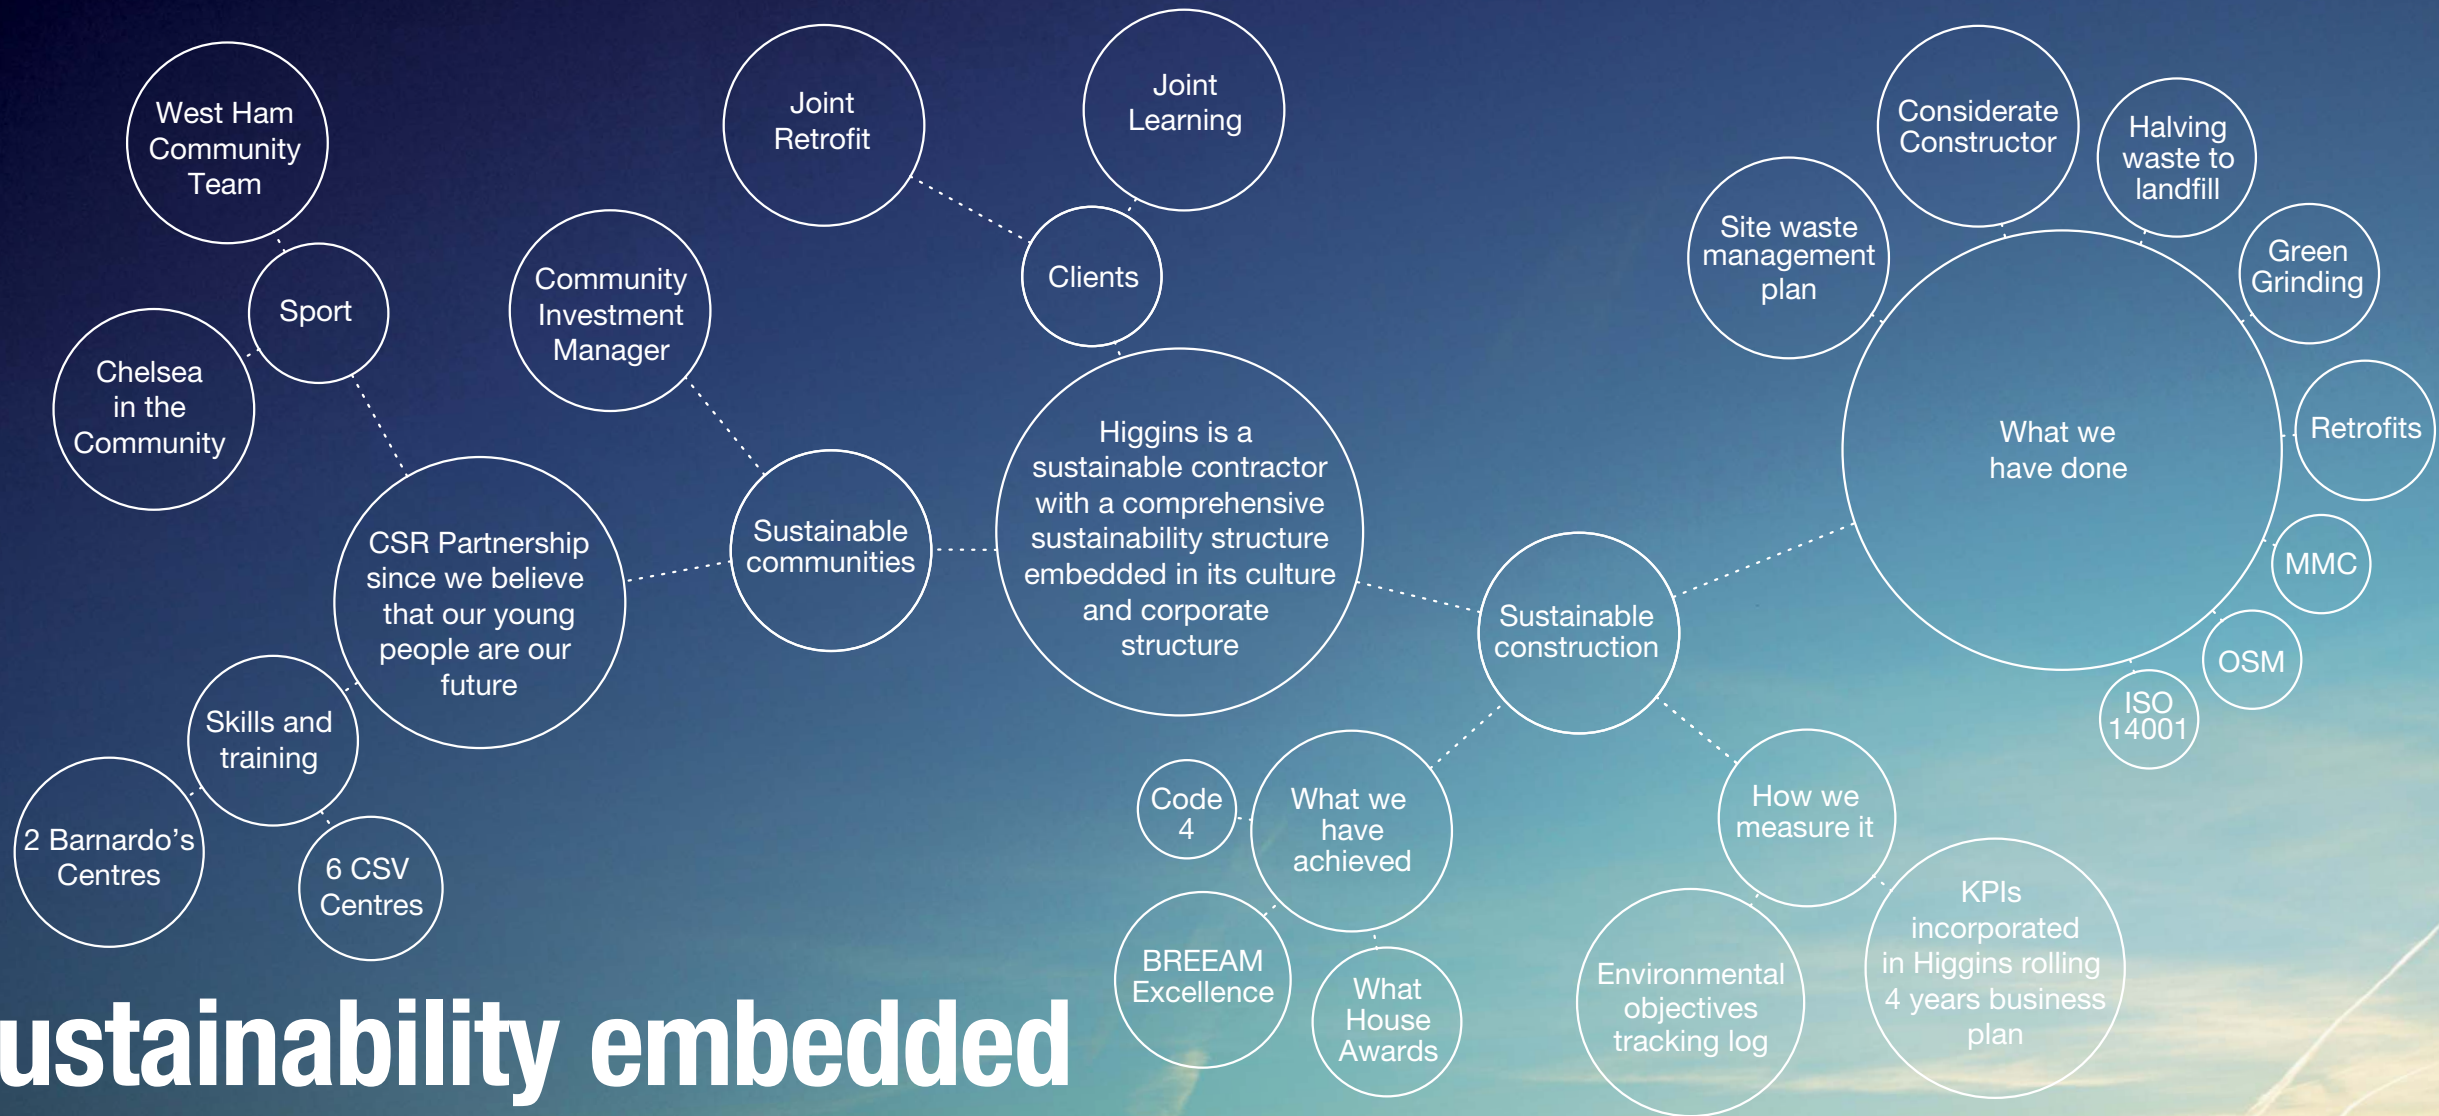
West Ham Community Team

Joint Retrofit

Joint Learning

Considerate Constructor

Halving waste to landfill

Sport

Community Investment Manager

Clients

Site waste management plan

Green Grinding

Chelsea in the Community

What we have done

Retrofits

CSR Partnership since we believe that our young people are our future

Sustainable communities

Higgins is a sustainable contractor with a comprehensive sustainability structure embedded in its culture and corporate structure

Sustainable construction

MMC

OSM

ISO 14001

Skills and training

2 Barnardo's Centres

6 CSV Centres

Code 4

What we have achieved

How we measure it

KPIs incorporated in Higgins rolling 4 years business plan

BREEAM Excellence

What House Awards

Environmental objectives tracking log

ustainability embedded